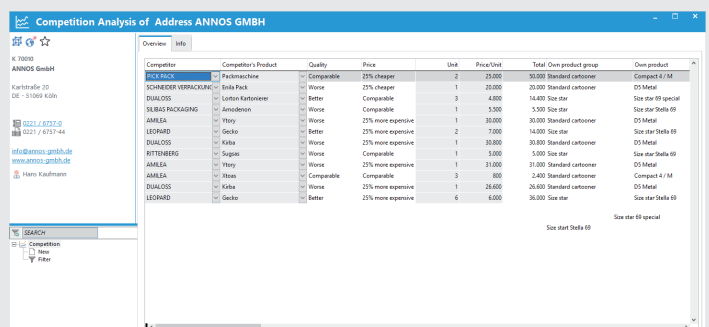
Competition Analysis of Address ANNOS GMBH

K 70010
ANNOS GmbH

Karlstraße 20
DE - 51069 Köln

0221 / 6757-0
0221 / 6757-44

info@annos-gmbh.de
www.annos-gmbh.de

Hans Kaufmann

SEARCH

Competition
New
Filter

Overview Info

| Competitor | Competitor's Product | Quality | Price | Unit | Price/Unit | Total | Own product group | Own product |
|---|---|---|---|---|---|---|---|---|
| PICK PACK | Packmaschine | Comparable | 25% cheaper | 2 | 25.000 | 50.000 | Standard cartooner | Compact 4 / M |
| SCHNEIDER VERPACKUNG | Emila Pack | Worse | 25% cheaper | 1 | 20.000 | 20.000 | Standard cartooner | D5 Metal |
| DUALOSS | Lorton Kartonierer | Better | Comparable | 3 | 4.800 | 14.400 | Size star | Size star 69 special |
| SILIBAS PACKAGING | Amodenon | Worse | Comparable | 1 | 5.500 | 5.500 | Size star | Size start Stella 69 |
| AMILEA | Ytory | Worse | 25% more expensive | 1 | 30.000 | 30.000 | Standard cartooner | D5 Metal |
| LEOPARD | Gecko | Better | 25% more expensive | 2 | 7.000 | 14.000 | Size star | Size start Stella 69 |
| DUALOSS | Kirba | Worse | 25% more expensive | 1 | 30.800 | 30.800 | Standard cartooner | D5 Metal |
| RITTENBERG | Sugsas | Worse | Comparable | 1 | 5.000 | 5.000 | Size star | Size star 69 special |
| AMILEA | Ytory | Worse | 25% more expensive | 1 | 31.000 | 31.000 | Standard cartooner | D5 Metal |
| AMILEA | Xtoas | Comparable | Comparable | 3 | 800 | 2.400 | Standard cartooner | Compact 4 / M |
| DUALOSS | Kirba | Worse | 25% more expensive | 1 | 26.600 | 26.600 | Standard cartooner | D5 Metal |
| LEOPARD | Gecko | Better | 25% more expensive | 6 | 6.000 | 36.000 | Size star | Size start Stella 69 |

Size star 69 special
Size start Stella 69